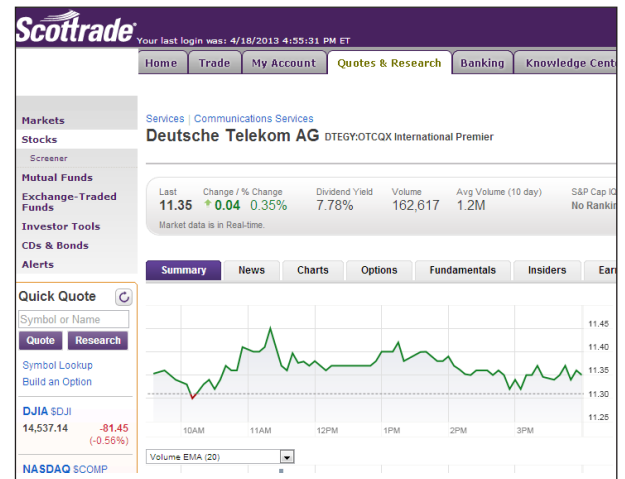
Scottrade Your last login was: 4/18/2013 4:55:31 PM ET

Home | Trade | My Account | Quotes & Research | Banking | Knowledge Cent

Markets
Stocks
Screener
Mutual Funds
Exchange-Traded Funds
Investor Tools
CDs & Bonds
Alerts

Quick Quote
Symbol or Name
Quote | Research
Symbol Lookup
Build an Option

DJIA $DJI
14,537.14 -81.45 (-0.56%)

NASDAQ $COMP

Services | Communications Services
Deutsche Telekom AG DTEGY:OTCQX International Premier

| Last | Change / % Change | Dividend Yield | Volume | Avg Volume (10 day) | S&P Cap IQ |
|---|---|---|---|---|---|
| 11.35 | 0.04 0.35% | 7.78% | 162,617 | 1.2M | No Rankin |

Market data is in Real-time.

Summary | News | Charts | Options | Fundamentals | Insiders | Ear

11.45
11.40
11.35
11.30
11.25
10AM 11AM 12PM 1PM 2PM 3PM

Volume EMA (20)